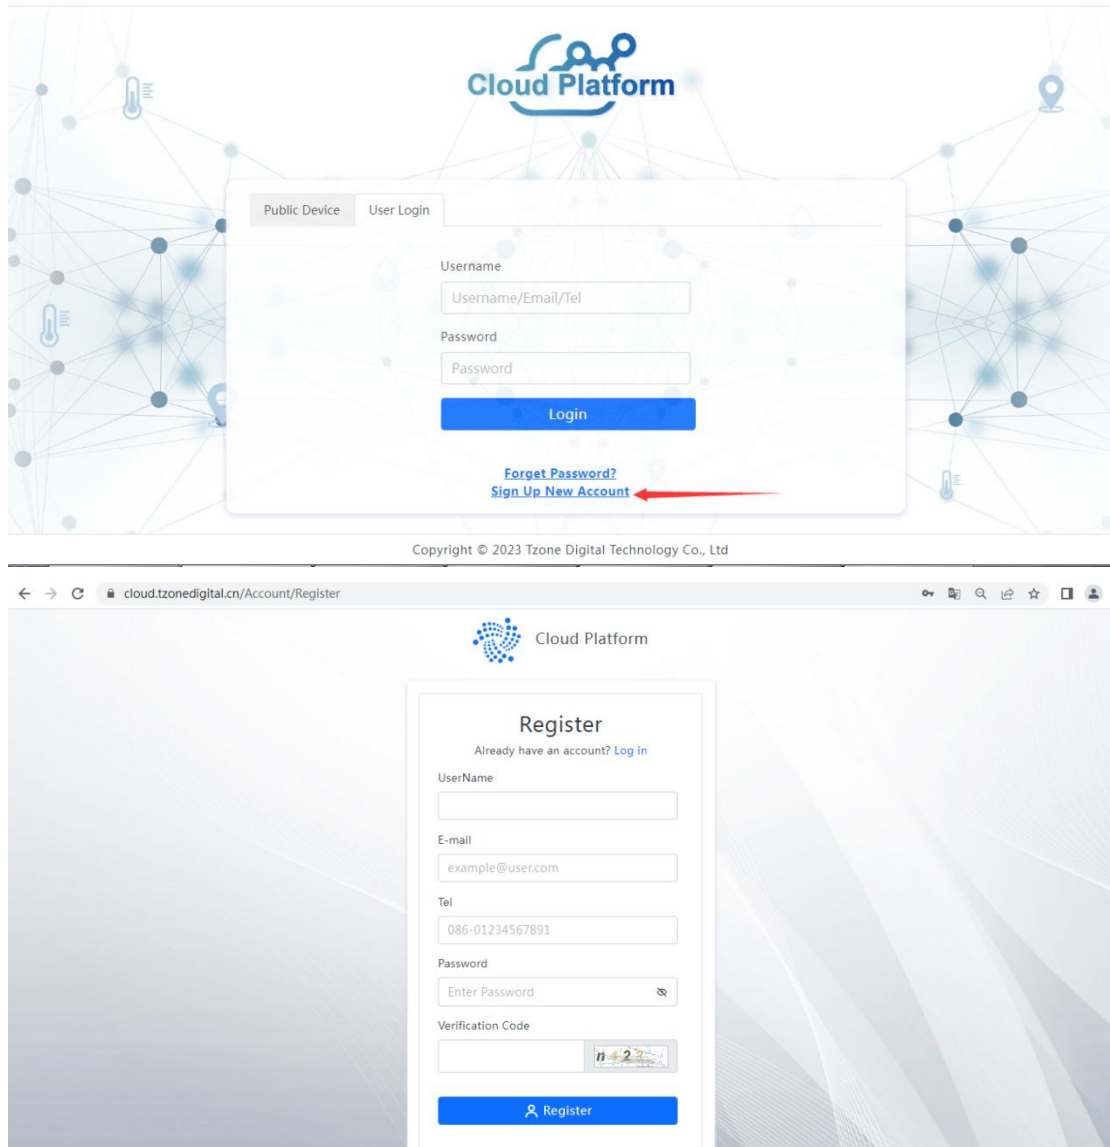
Cloud Platform

Public Device User Login

Username
Username/Email/Tel
Password
Password
Login

Forget Password?
Sign Up New Account

Copyright © 2023 Tzone Digital Technology Co., Ltd

cloud.tzonedigital.cn/Account/Register

Cloud Platform

Register
Already have an account? Log in
UserName

E-mail
example@user.com
Tel
086-01234567891
Password
Enter Password
Verification Code
n423
Register